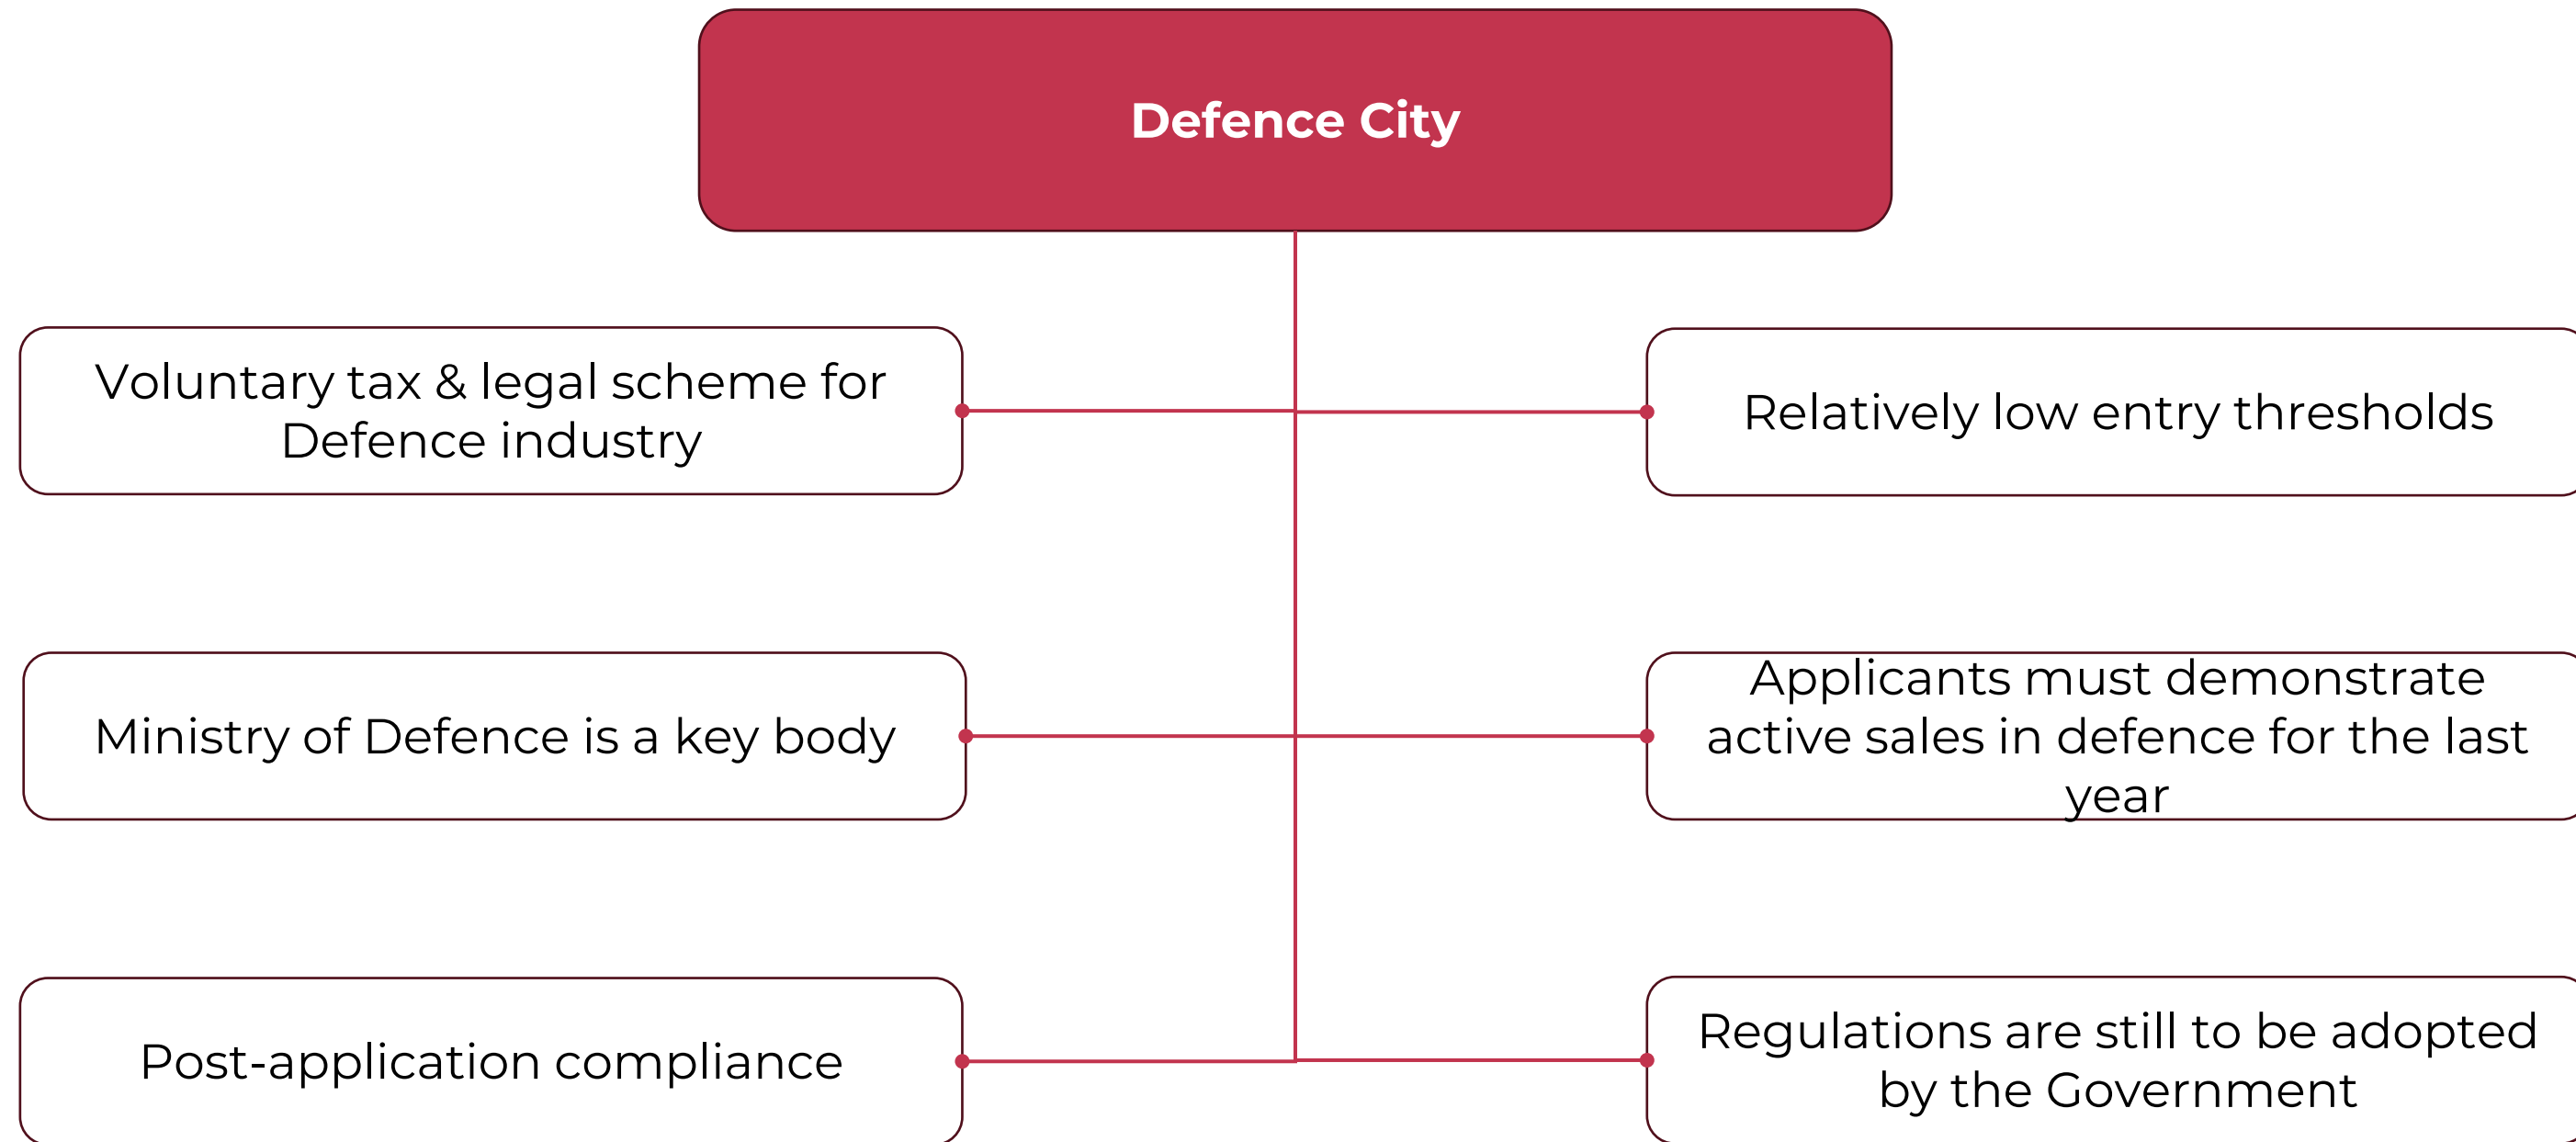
Defence City

Voluntary tax & legal scheme for Defence industry

Relatively low entry thresholds

Ministry of Defence is a key body

Applicants must demonstrate active sales in defence for the last year

Post-application compliance

Regulations are still to be adopted by the Government